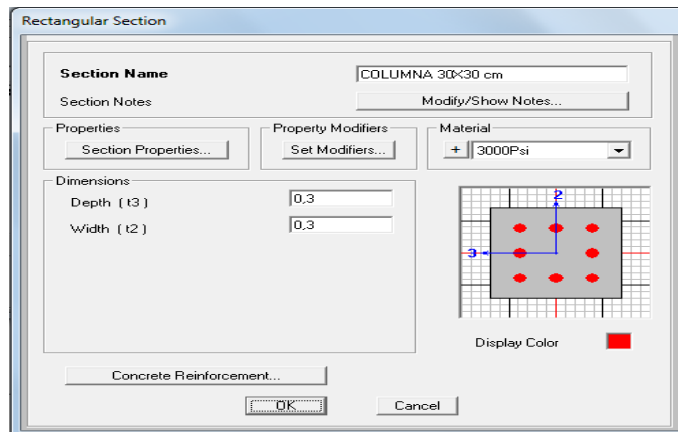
Rectangular Section

Section Name
COLUMNA 30X30 cm
Section Notes
Modify/Show Notes...

Properties
Section Properties...

Property Modifiers
Set Modifiers...

Material
+
3000Psi

Dimensions
Depth (t3)
0,3
Width (t2)
0,3

2
3

Display Color

Concrete Reinforcement...

OK
Cancel